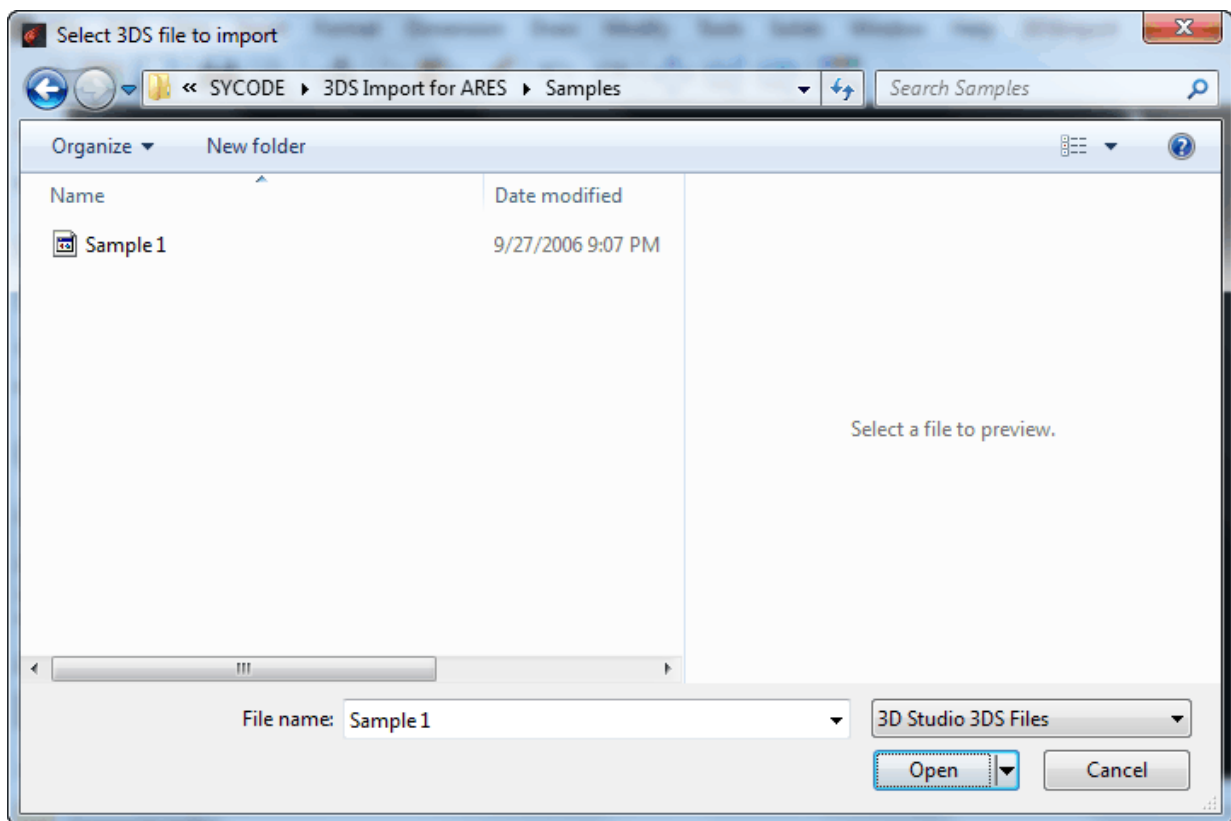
Select 3DS file to import

« SYCODE ▸ 3DS Import for ARES ▸ Samples

Search Samples

Organize ▾ New folder

Name

Date modified

Sample 1

9/27/2006 9:07 PM

Select a file to preview.

File name: Sample 1

3D Studio 3DS Files

Open

Cancel